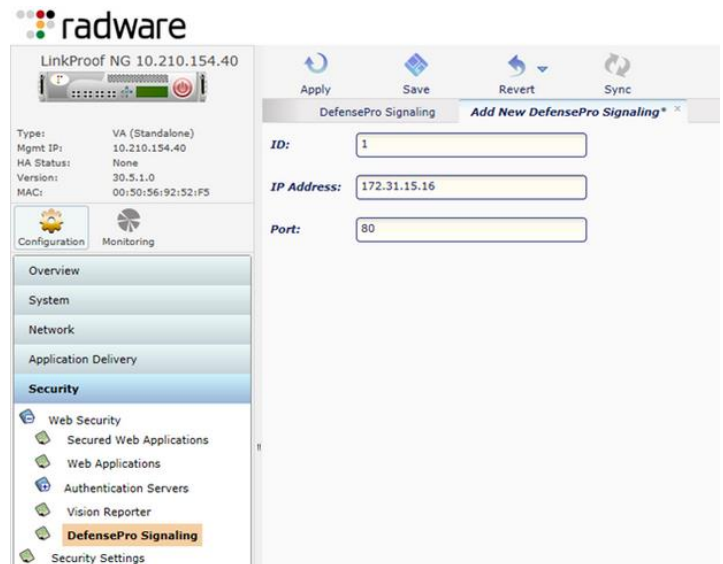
radware

LinkProof NG 10.210.154.40

Type: VA (Standalone)
Mgmt IP: 10.210.154.40
HA Status: None
Version: 30.5.1.0
MAC: 00:50:56:92:52:F5

Configuration
Monitoring

Overview
System
Network
Application Delivery
Security
Web Security
Secured Web Applications
Web Applications
Authentication Servers
Vision Reporter
DefensePro Signaling
Security Settings

Apply
Save
Revert
Sync

DefensePro Signaling
Add New DefensePro Signaling*

ID: 1
IP Address: 172.31.15.16
Port: 80